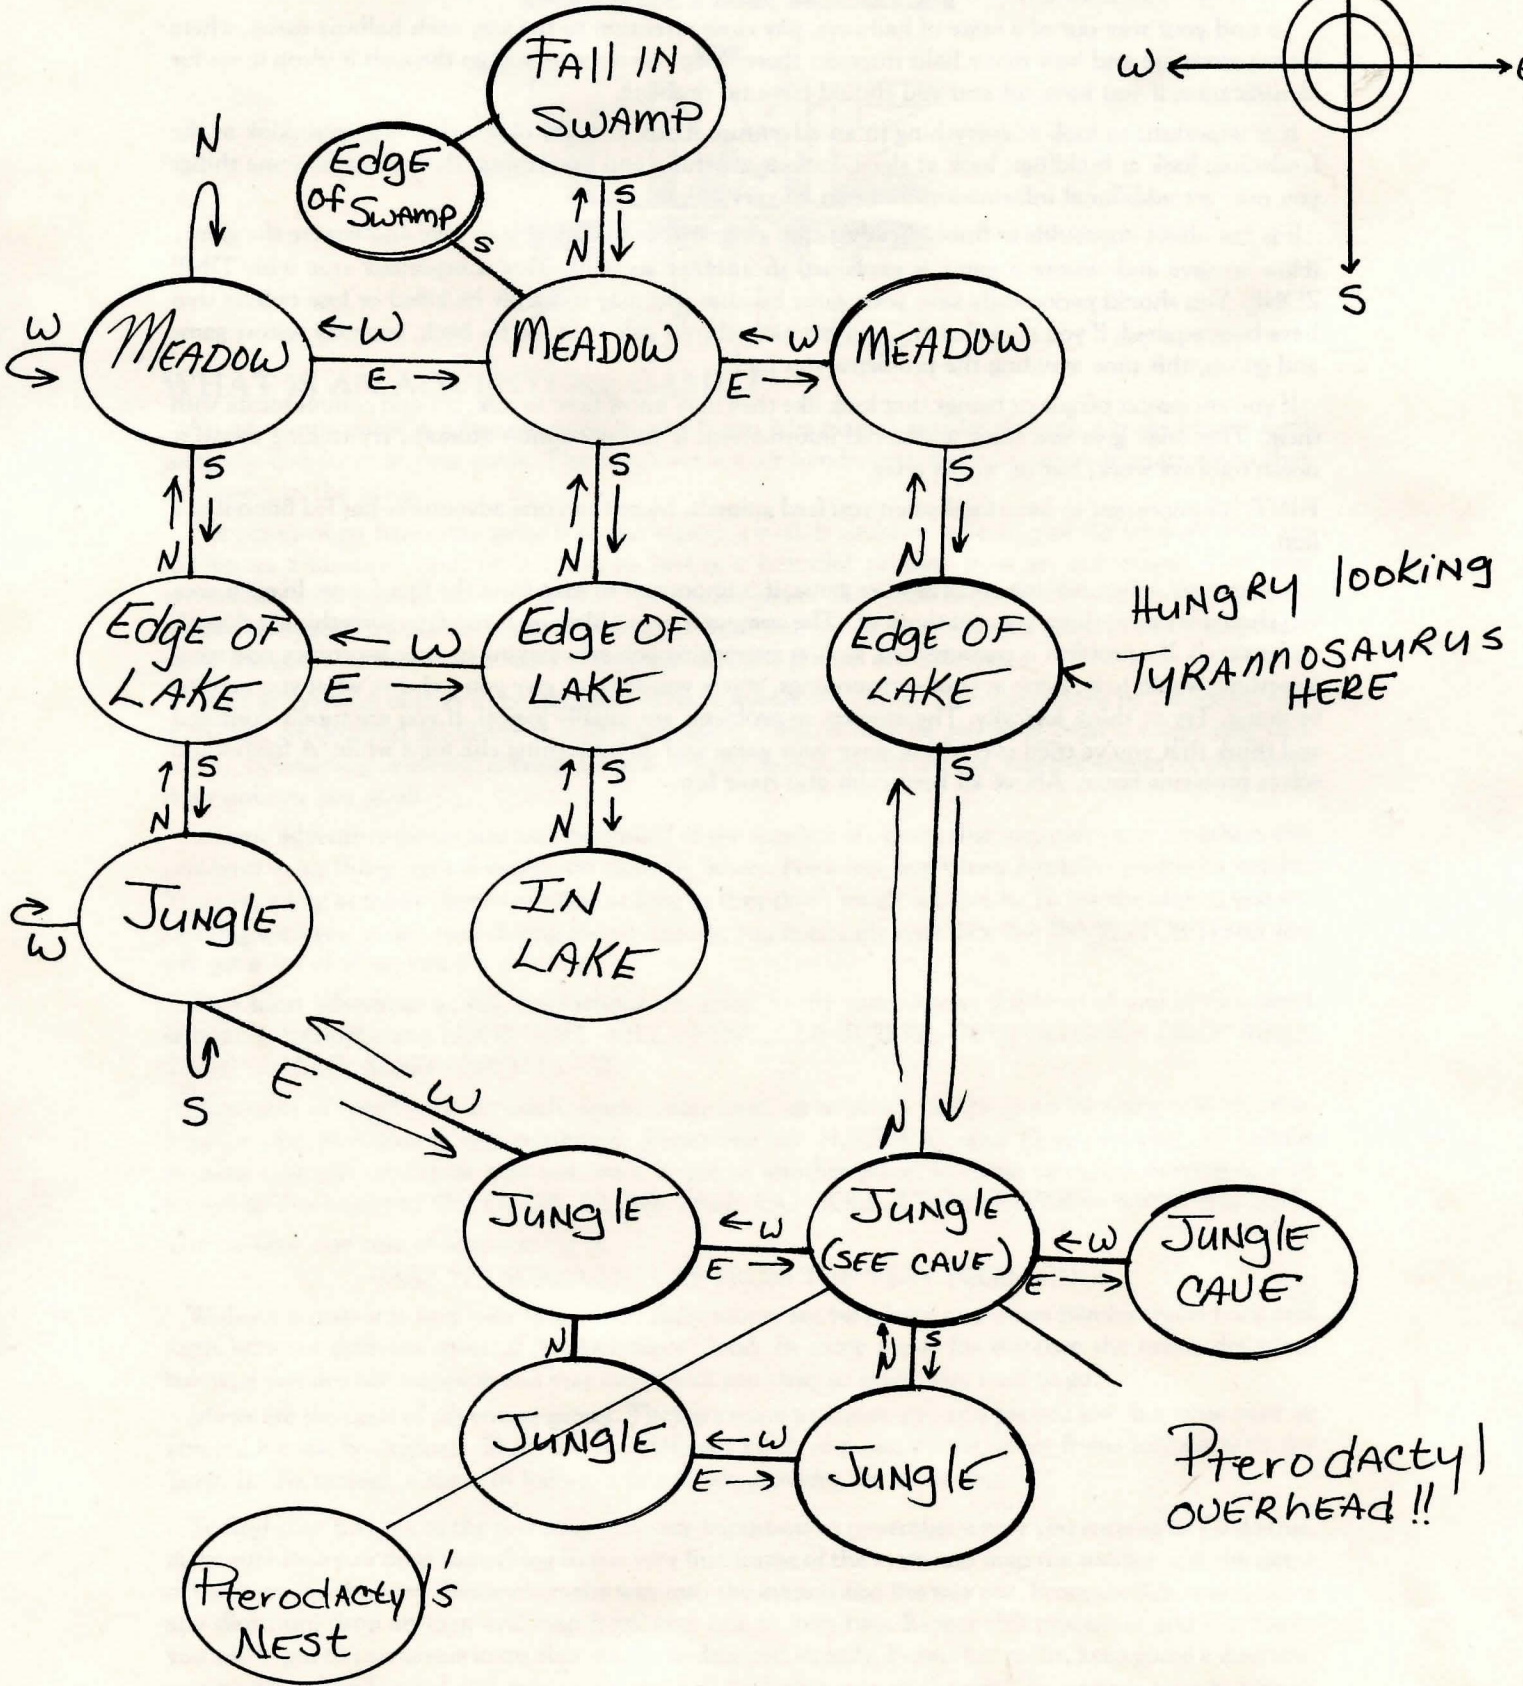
W E S

FALL IN SWAMP

Edge of Swamp

N

S

S N

W

MEADOW

← W

E →

MEADOW

← W

E →

MEADOW

S N

S N

S N

Edge OF LAKE

← W

E →

Edge OF LAKE

Edge OF LAKE

← Hungry looking TYRANNOSAURUS HERE

S N

S N

S

Jungle

W

IN LAKE

S

E

W

N

Jungle

← W

E →

Jungle (SEE CAVE)

← W

E →

Jungle CAVE

N

N S

Jungle

← W

E →

Jungle

Pterodactyl OVERhead !!

Pterodactyl's Nest